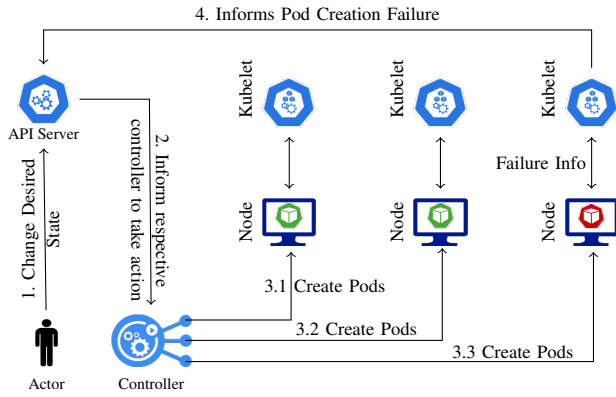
4. Informs Pod Creation Failure

API Server

1. Change Desired State

2. Inform respective controller to take action

Kubelet

Kubelet

Kubelet

Failure Info

Node

Node

Node

3.1 Create Pods

3.2 Create Pods

3.3 Create Pods

Actor

Controller